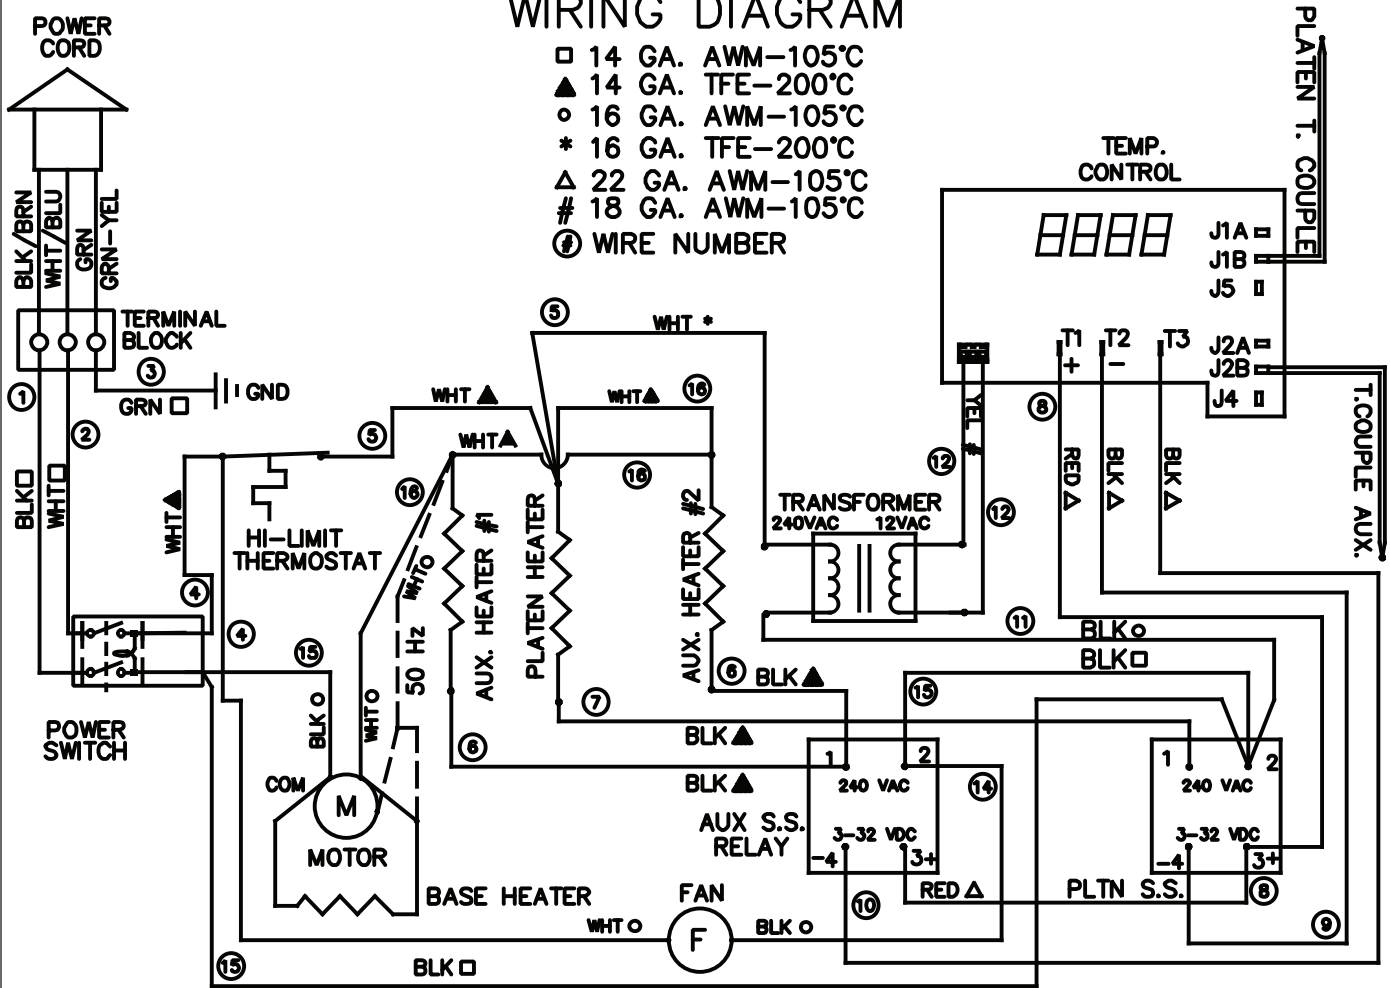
WIRING DIAGRAM
□ 14 GA. AWM–105°C
▲ 14 GA. TFE–200°C
○ 16 GA. AWM–105°C
* 16 GA. TFE–200°C
△ 22 GA. AWM–105°C
# 18 GA. AWM–105°C
# WIRE NUMBER

POWER CORD
BLK/BRN
WHT/BLU
GRN
GRN-YEL
TERMINAL BLOCK
3
GRN □
GND
1
2
BLK□
WHT□
WHT▲
4
4
POWER SWITCH
5
WHT ▲
HI-LIMIT THERMOSTAT
WHT▲
16
WHT○
50 Hz
15
BLK ○
WHT ○
COM
M
MOTOR
BASE HEATER
AUX. HEATER #1
PLATEN HEATER
5
WHT *
WHT▲
16
16
AUX. HEATER #2
6
6 BLK▲
7
BLK▲
BLK▲
TRANSFORMER
240VAC
12VAC
12
12
YEL #
TEMP. CONTROL
8888
J1A
J1B
J5
J2A
J2B
J4
T1
T2
T3
+
–
8
RED△
BLK△
BLK△
PLATEN T. COUPLE
T.COUPLE AUX.
11
BLK○
BLK□
15
1
2
240 VAC
3-32 VDC
-4
3+
14
AUX S.S. RELAY
RED △
10
1
2
240 VAC
3-32 VDC
-4
3+
PLTN S.S.
8
9
FAN
WHT ○
F
BLK ○
15
BLK □